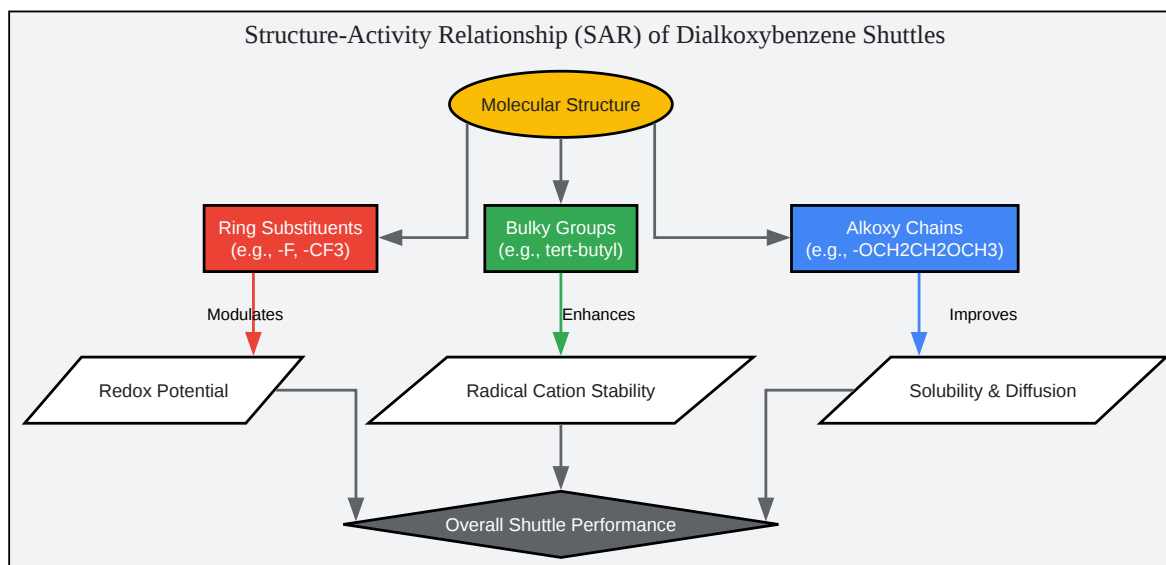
Structure-Activity Relationship (SAR) of Dialkoxybenzene Shuttles

Molecular Structure

Ring Substituents
(e.g., -F, -CF3)

Bulky Groups
(e.g., tert-butyl)

Alkoxy Chains
(e.g., -OCH2CH2OCH3)

Modulates

Enhances

Improves

Redox Potential

Radical Cation Stability

Solubility & Diffusion

Overall Shuttle Performance